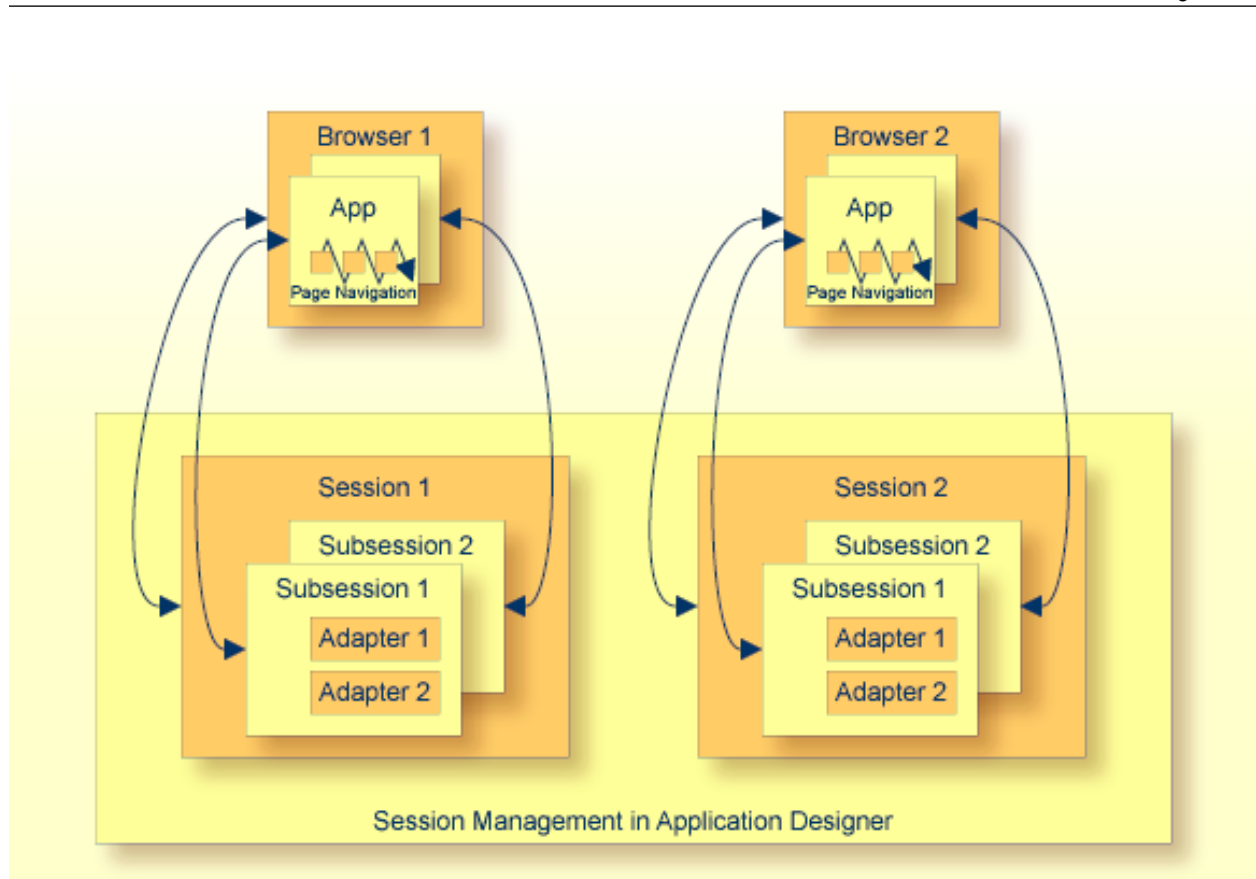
Browser 1

App

Page Navigation

Browser 2

App

Page Navigation

Session 1

Subsession 2

Subsession 1

Adapter 1

Adapter 2

Session 2

Subsession 2

Subsession 1

Adapter 1

Adapter 2

Session Management in Application Designer